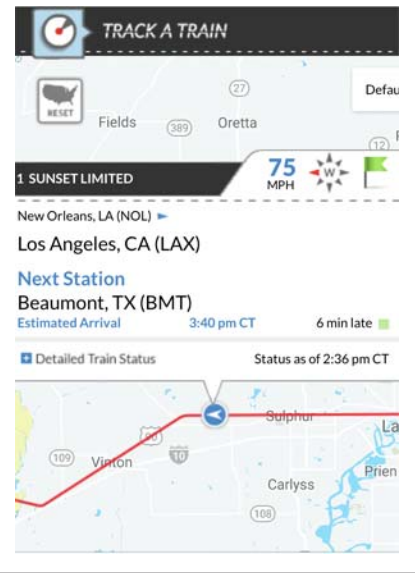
TRACK A TRAIN

RESET

27

Defau

Fields 389 Oretta

12

1 SUNSET LIMITED

75 MPH

W

New Orleans, LA (NOL)

Los Angeles, CA (LAX)

Next Station

Beaumont, TX (BMT)

Estimated Arrival 3:40 pm CT 6 min late

Detailed Train Status Status as of 2:36 pm CT

Sulphur

La

109 Vinton 10

Prien

Carlyss

108